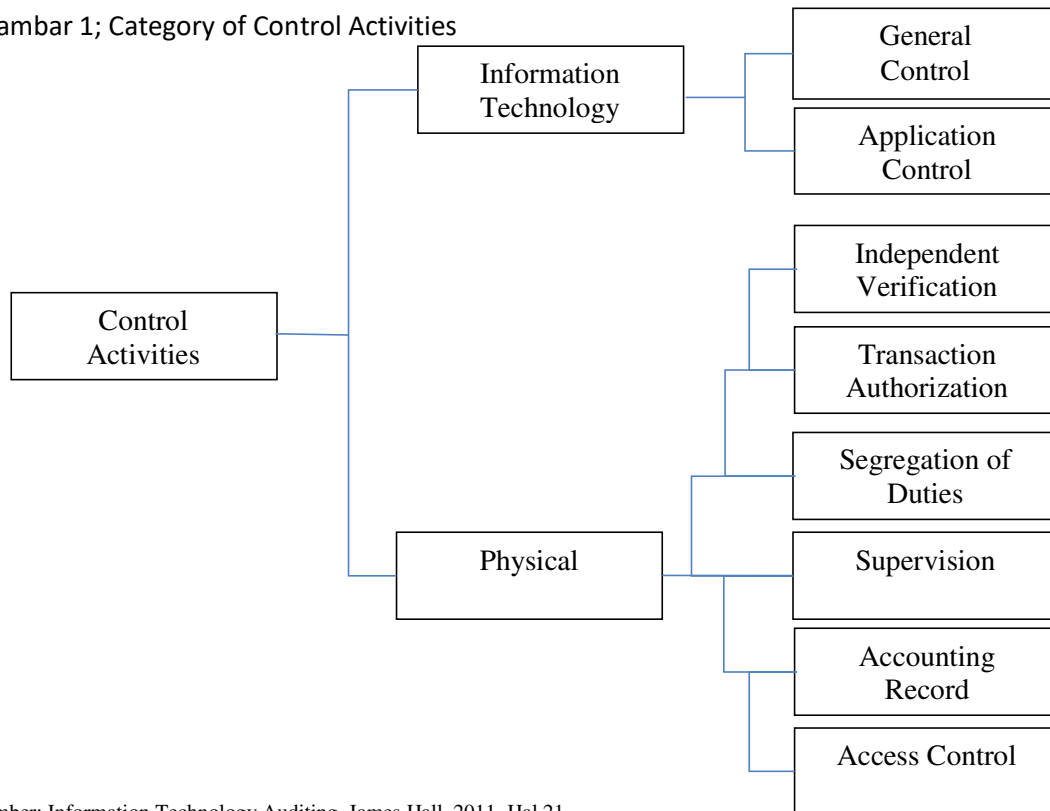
ambar 1; Category of Control Activities

Control Activities

Information Technology

General Control

Application Control

Physical

Independent Verification

Transaction Authorization

Segregation of Duties

Supervision

Accounting Record

Access Control

nber: Information Technology Auditing, James Hall, 2011, Hal 21